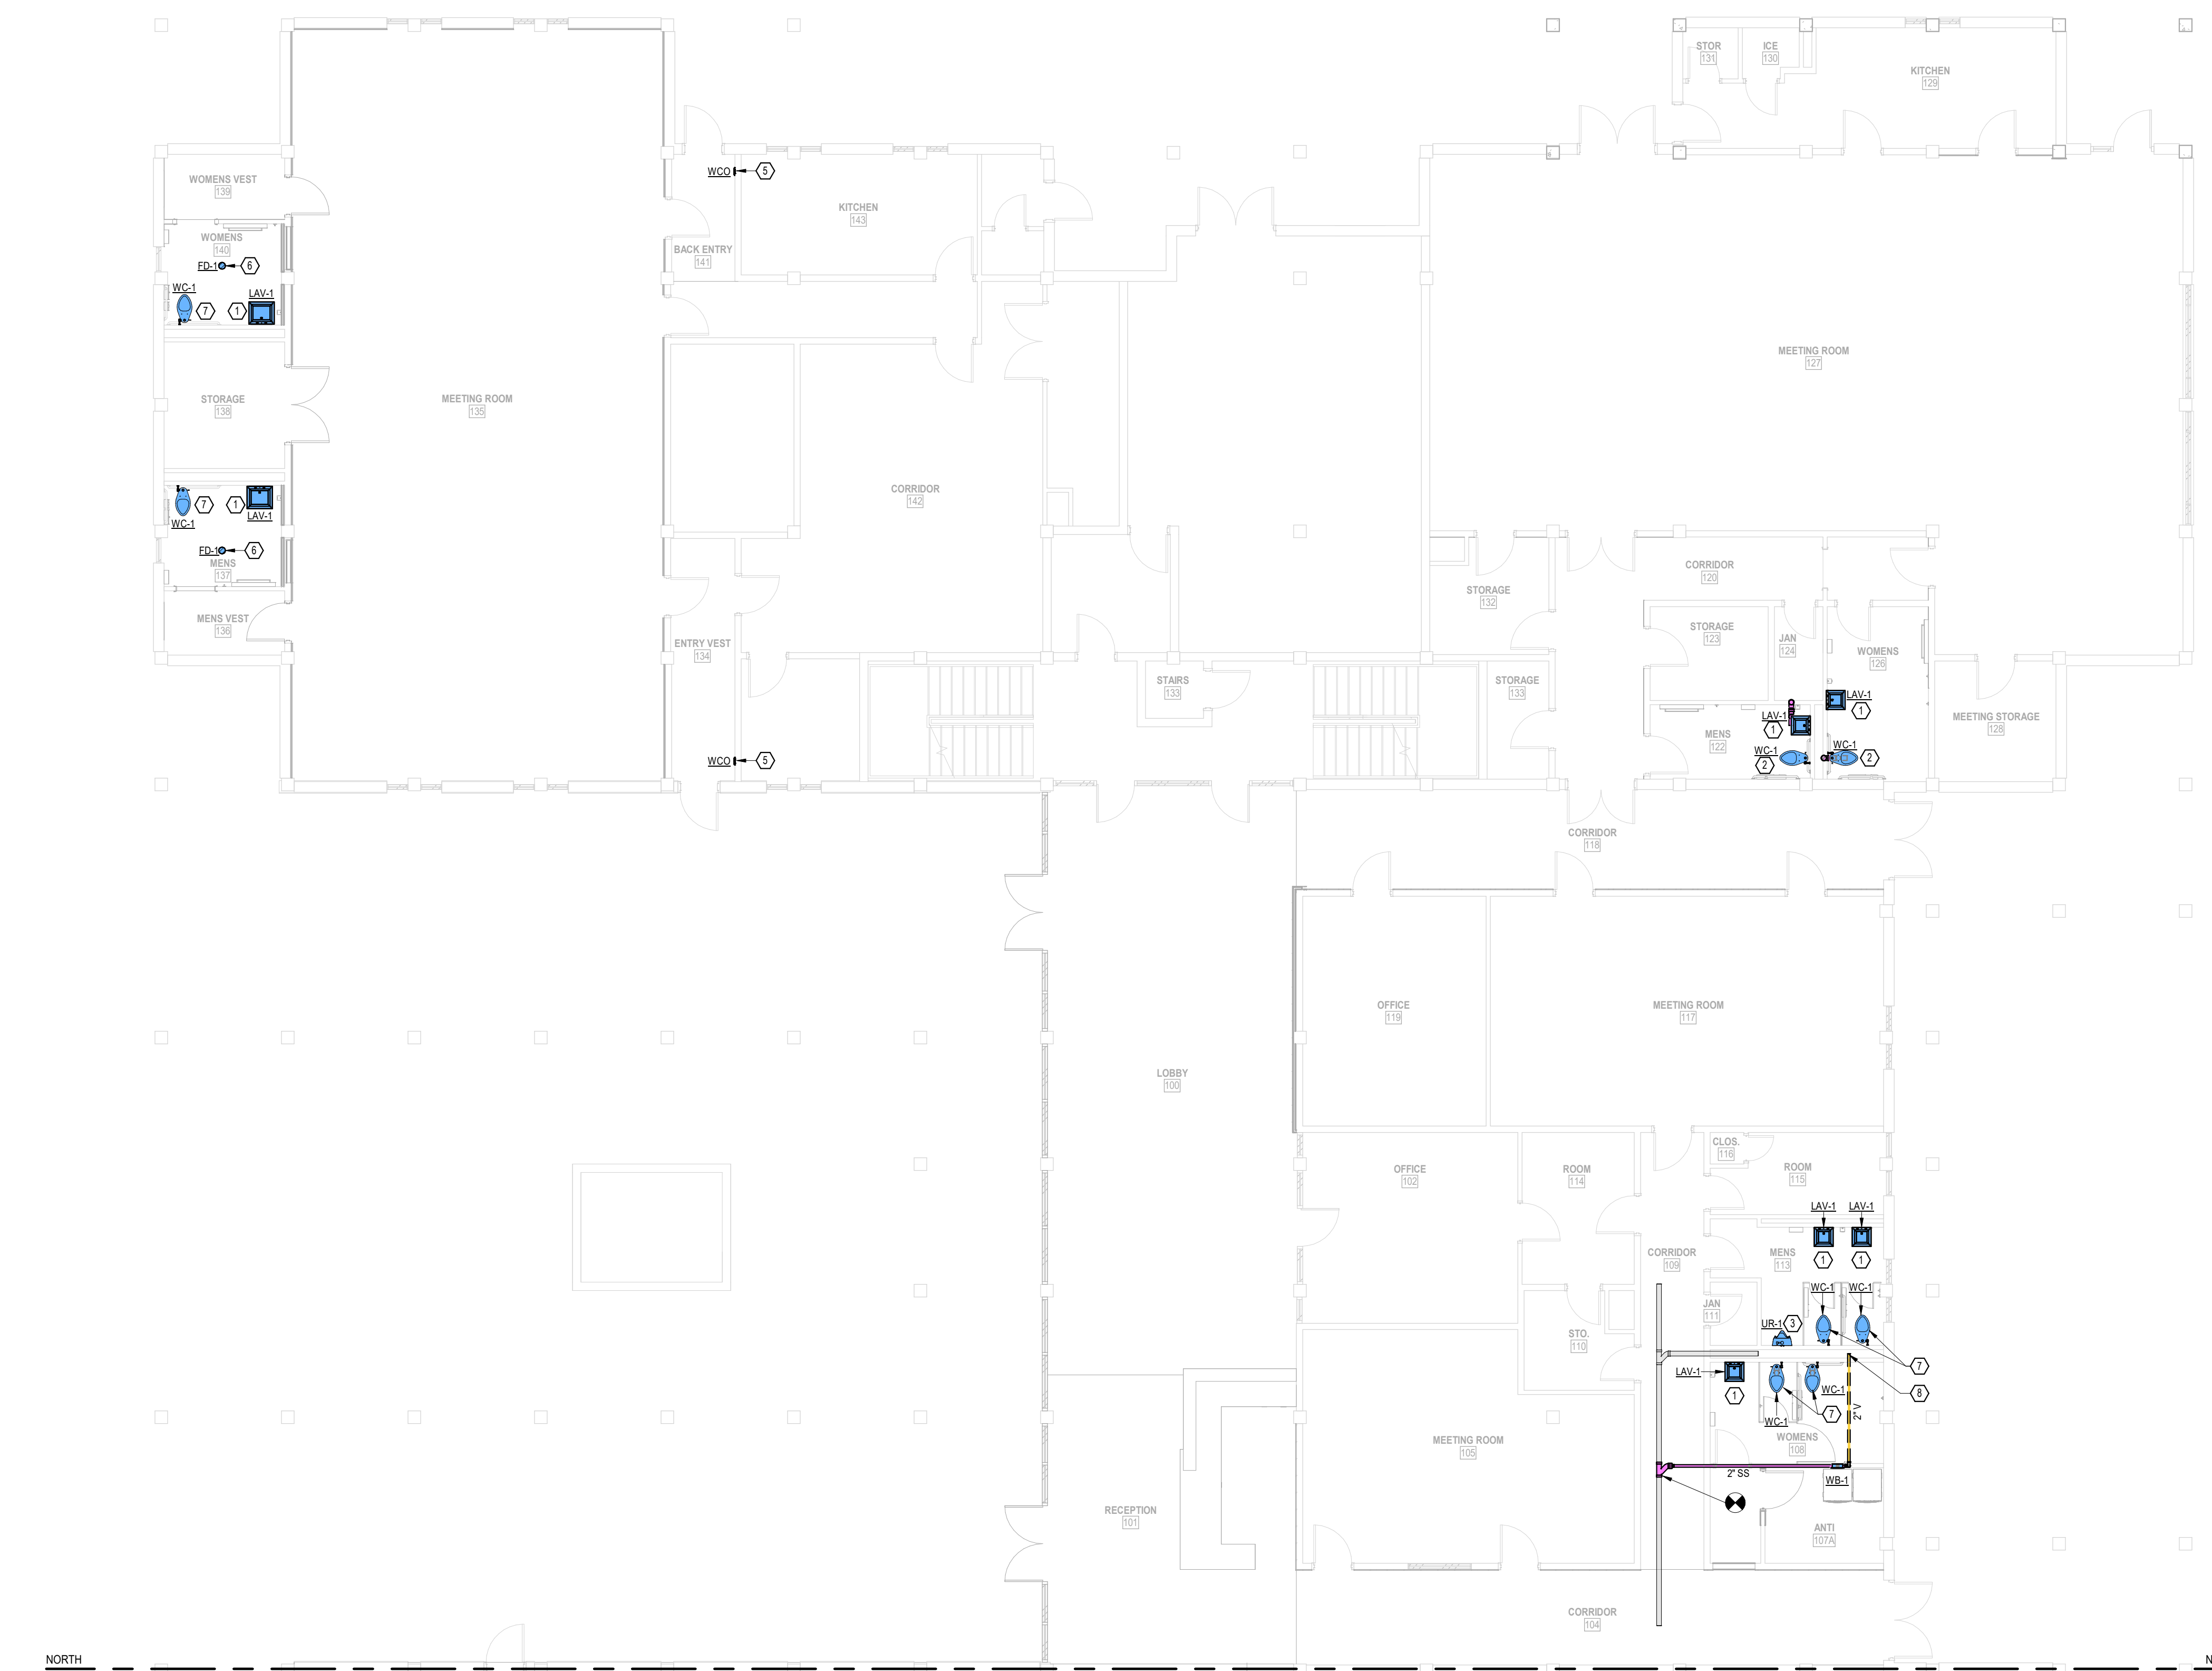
STOR
131
ICE
130
KITCHEN
129

WOMENS VEST
139
WCO 5
KITCHEN
143
WOMENS
140
FD-1 6
BACK ENTRY
141
WC-1
LAV-1
7 1

MEETING ROOM
127

STORAGE
138
MEETING ROOM
135

CORRIDOR
142

1 LAV-1
7
WC-1
LAV-1
FD-1 6
MENS
137
MENS VEST
136

CORRIDOR
120
STORAGE
132
STORAGE
123
JAN
124
WOMENS
126
ENTRY VEST
134
STAIRS
133
STORAGE
133
LAV-1
1
MEETING STORAGE
128
LAV-1
1
MENS
122
WC-1
2
WC-1
2
WCO 5

CORRIDOR
118

OFFICE
119
MEETING ROOM
117

LOBBY
100

OFFICE
102
ROOM
114
CLOS.
116
ROOM
115
LAV-1 LAV-1
1 1
CORRIDOR
109
MENS
113
WC-1 WC-1
JAN
111
UR-1 3
STO.
110
7
LAV-1
1
WC-1
8
7
WC-1
2" V
MEETING ROOM
105
WOMENS
108
2" SS
WB-1
RECEPTION
101
ANTI
107A

CORRIDOR
104
NORTH
N